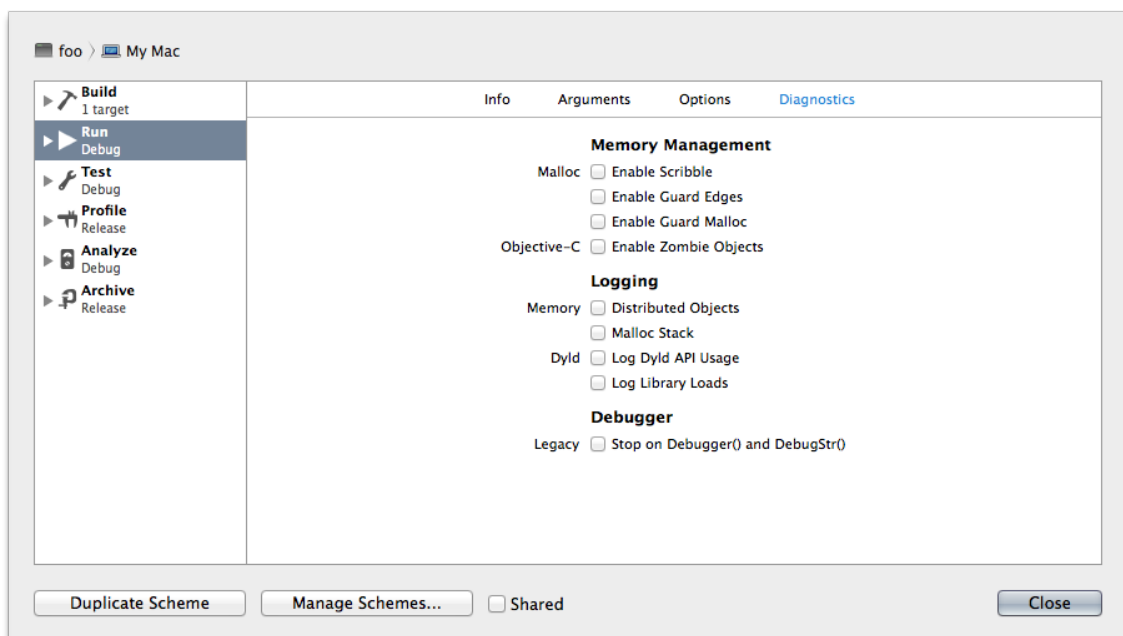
foo 〉 My Mac

Build
1 target
Run
Debug
Test
Debug
Profile
Release
Analyze
Debug
Archive
Release

Info Arguments Options Diagnostics

Memory Management
Malloc Enable Scribble
Enable Guard Edges
Enable Guard Malloc
Objective-C Enable Zombie Objects

Logging
Memory Distributed Objects
Malloc Stack
Dyld Log Dyld API Usage
Log Library Loads

Debugger
Legacy Stop on Debugger() and DebugStr()

Duplicate Scheme
Manage Schemes...
Shared
Close